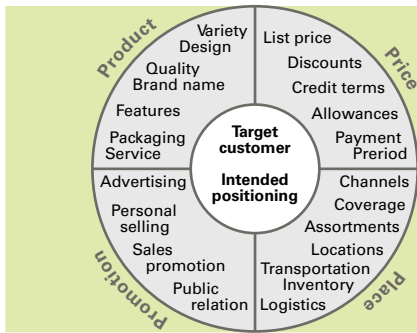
Product
Variety
Design
Quality
Brand name
Features
Packaging
Service

Price
List price
Discounts
Credit terms
Allowances
Payment
Preriod

Target customer
Intended positioning

Promotion
Advertising
Personal selling
Sales promotion
Public relation

Place
Channels
Coverage
Assortments
Locations
Transportation
Inventory
Logistics